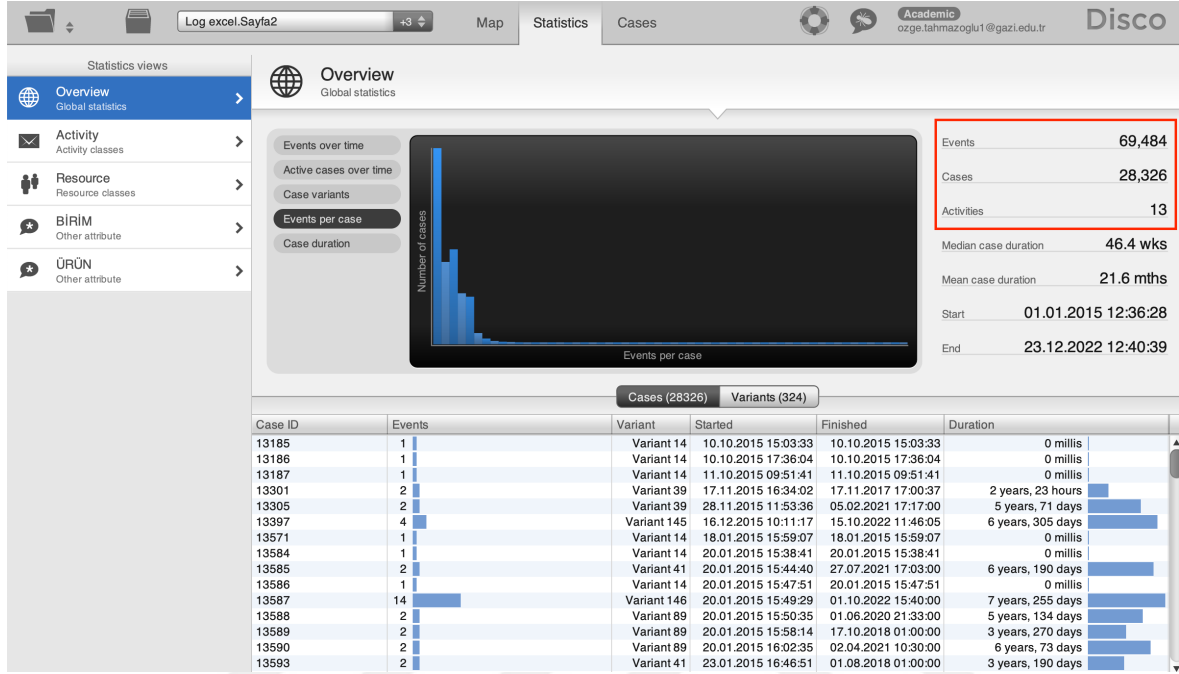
Log excel.Sayfa2 +3 Map Statistics Cases Academic ozge.tahmazoglu1@gazi.edu.tr Disco

Statistics views

Overview
Global statistics

Activity
Activity classes

Resource
Resource classes

BİRİM
Other attribute

ÜRÜN
Other attribute

Overview
Global statistics

Events over time
Active cases over time
Case variants
Events per case
Case duration

Number of cases
Events per case

| Events | 69,484 |
|---|---|
| Cases | 28,326 |
| Activities | 13 |
| Median case duration | 46.4 wks |
| Mean case duration | 21.6 mths |
| Start | 01.01.2015 12:36:28 |
| End | 23.12.2022 12:40:39 |

Cases (28326) Variants (324)

| Case ID | Events | Variant | Started | Finished | Duration |
|---|---|---|---|---|---|
| 13185 | 1 | Variant 14 | 10.10.2015 15:03:33 | 10.10.2015 15:03:33 | 0 millis |
| 13186 | 1 | Variant 14 | 10.10.2015 17:36:04 | 10.10.2015 17:36:04 | 0 millis |
| 13187 | 1 | Variant 14 | 11.10.2015 09:51:41 | 11.10.2015 09:51:41 | 0 millis |
| 13301 | 2 | Variant 39 | 17.11.2015 16:34:02 | 17.11.2017 17:00:37 | 2 years, 23 hours |
| 13305 | 2 | Variant 39 | 28.11.2015 11:53:36 | 05.02.2021 17:17:00 | 5 years, 71 days |
| 13397 | 4 | Variant 145 | 16.12.2015 10:11:17 | 15.10.2022 11:46:05 | 6 years, 305 days |
| 13571 | 1 | Variant 14 | 18.01.2015 15:59:07 | 18.01.2015 15:59:07 | 0 millis |
| 13584 | 1 | Variant 14 | 20.01.2015 15:38:41 | 20.01.2015 15:38:41 | 0 millis |
| 13585 | 2 | Variant 41 | 20.01.2015 15:44:40 | 27.07.2021 17:03:00 | 6 years, 190 days |
| 13586 | 1 | Variant 14 | 20.01.2015 15:47:51 | 20.01.2015 15:47:51 | 0 millis |
| 13587 | 14 | Variant 146 | 20.01.2015 15:49:29 | 01.10.2022 15:40:00 | 7 years, 255 days |
| 13588 | 2 | Variant 89 | 20.01.2015 15:50:35 | 01.06.2020 21:33:00 | 5 years, 134 days |
| 13589 | 2 | Variant 89 | 20.01.2015 15:58:14 | 17.10.2018 01:00:00 | 3 years, 270 days |
| 13590 | 2 | Variant 89 | 20.01.2015 16:02:35 | 02.04.2021 10:30:00 | 6 years, 73 days |
| 13593 | 2 | Variant 41 | 23.01.2015 16:46:51 | 01.08.2018 01:00:00 | 3 years, 190 days |